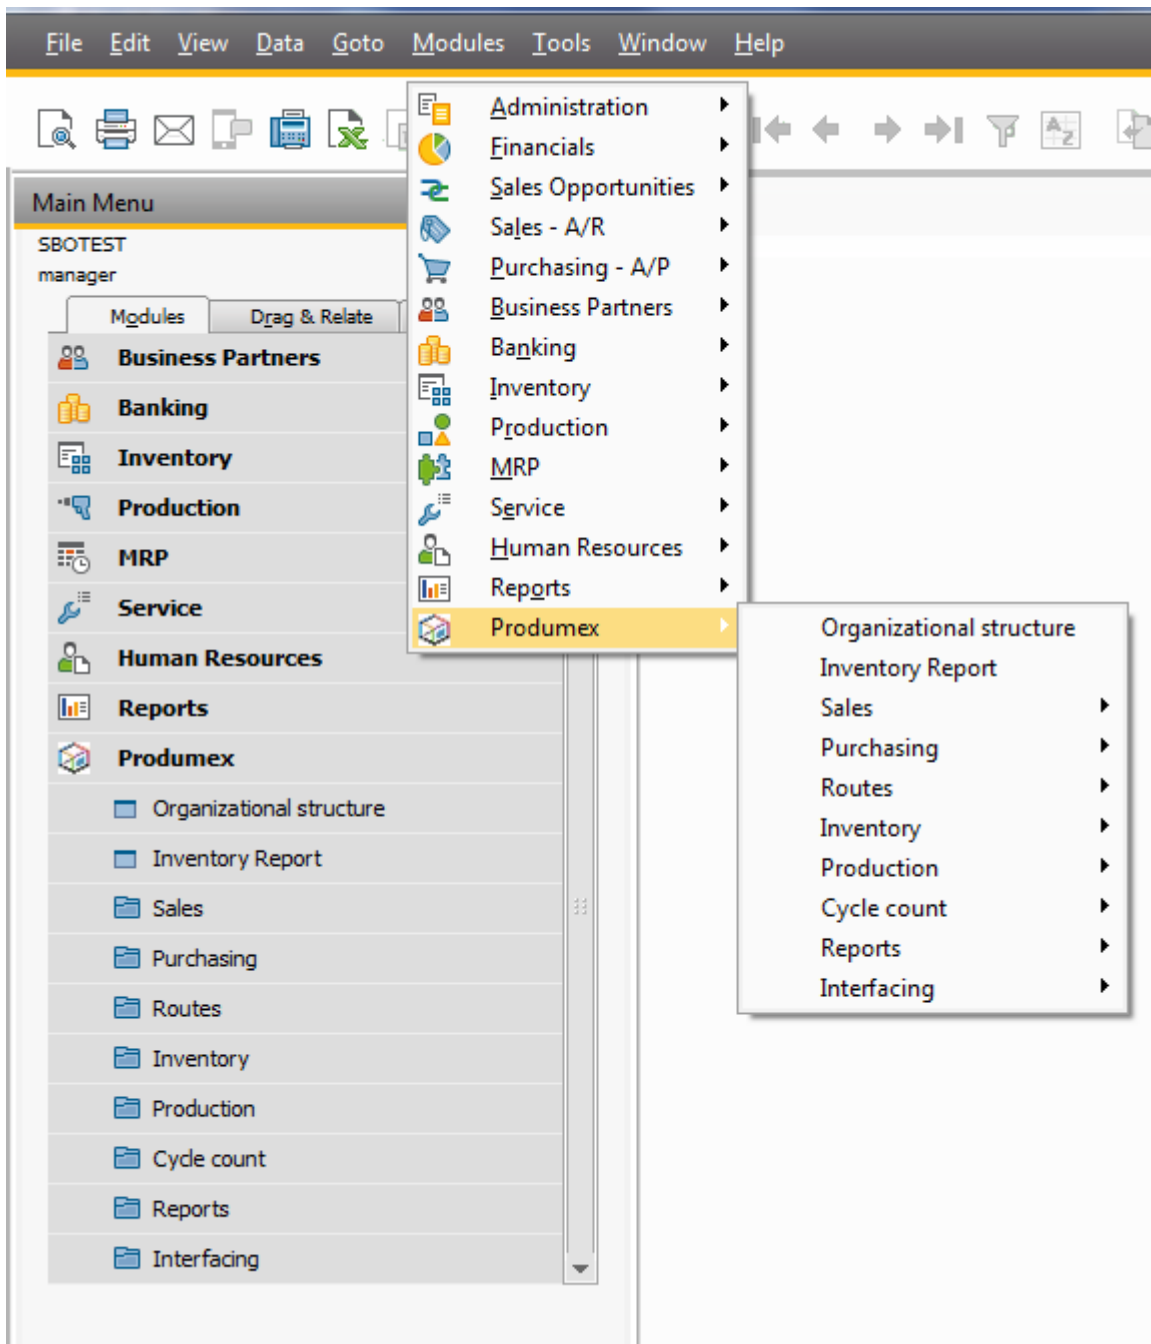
File Edit View Data Goto Modules Tools Window Help

Administration
Financials
Sales Opportunities
Sales - A/R
Purchasing - A/P
Business Partners
Banking
Inventory
Production
MRP
Service
Human Resources
Reports
Produmex

Organizational structure
Inventory Report
Sales
Purchasing
Routes
Inventory
Production
Cycle count
Reports
Interfacing

Main Menu
SBOTEST
manager
Modules
Drag & Relate
Business Partners
Banking
Inventory
Production
MRP
Service
Human Resources
Reports
Produmex
Organizational structure
Inventory Report
Sales
Purchasing
Routes
Inventory
Production
Cycle count
Reports
Interfacing